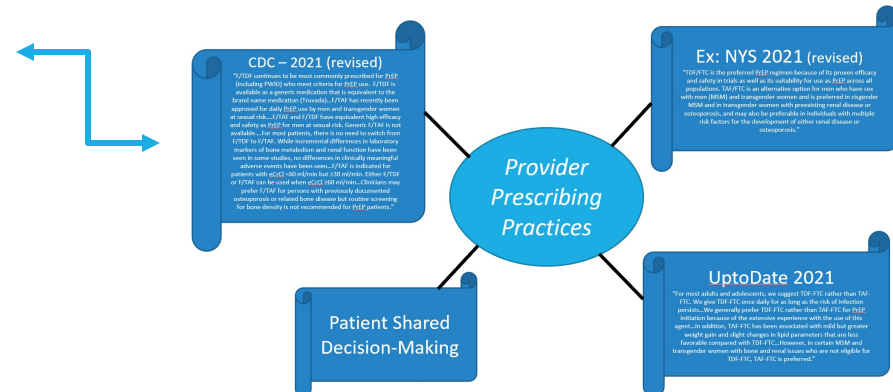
CDC – 2021 (revised)

"F/TDF continues to be most commonly prescribed for PrEP (including PWID) who meet criteria for PrEP use. F/TDF is available as a generic medication that is equivalent to the brand name medication (Truvada)...F/TAF has recently been approved for daily PrEP use by men and transgender women at sexual risk....F/TAF and F/TDF have equivalent high efficacy and safety as PrEP for men at sexual risk. Generic F/TAF is not available....For most patients, there is no need to switch from F/TDF to F/TAF. While incremental differences in laboratory markers of bone metabolism and renal function have been seen in some studies, no differences in clinically meaningful adverse events have been seen...F/TAF is indicated for patients with eCrCl ≥60 ml/min but ≥30 ml/min. Either F/TDF or F/TAF can be used when eCrCl ≥60 ml/min...Clinicians may prefer F/TAF for persons with previously documented osteoporosis or related bone disease but routine screening for bone density is not recommended for PrEP patients."

Ex: NYS 2021 (revised)

"TDF/FTC is the preferred PrEP regimen because of its proven efficacy and safety in trials as well as its suitability for use as PrEP across all populations. TAF/FTC is an alternative option for men who have sex with men (MSM) and transgender women and is preferred in cisgender MSM and in transgender women with preexisting renal disease or osteoporosis, and may also be preferable in individuals with multiple risk factors for the development of either renal disease or osteoporosis."

Provider Prescribing Practices

Patient Shared Decision-Making

UptoDate 2021

"For most adults and adolescents, we suggest TDF-FTC rather than TAF-FTC. We give TDF-FTC once daily for as long as the risk of infection persists...We generally prefer TDF-FTC rather than TAF-FTC for PrEP initiation because of the extensive experience with the use of this agent...In addition, TAF-FTC has been associated with mild but greater weight gain and slight changes in lipid parameters that are less favorable compared with TDF-FTC...However, in certain MSM and transgender women with bone and renal issues who are not eligible for TDF-FTC, TAF-FTC is preferred."